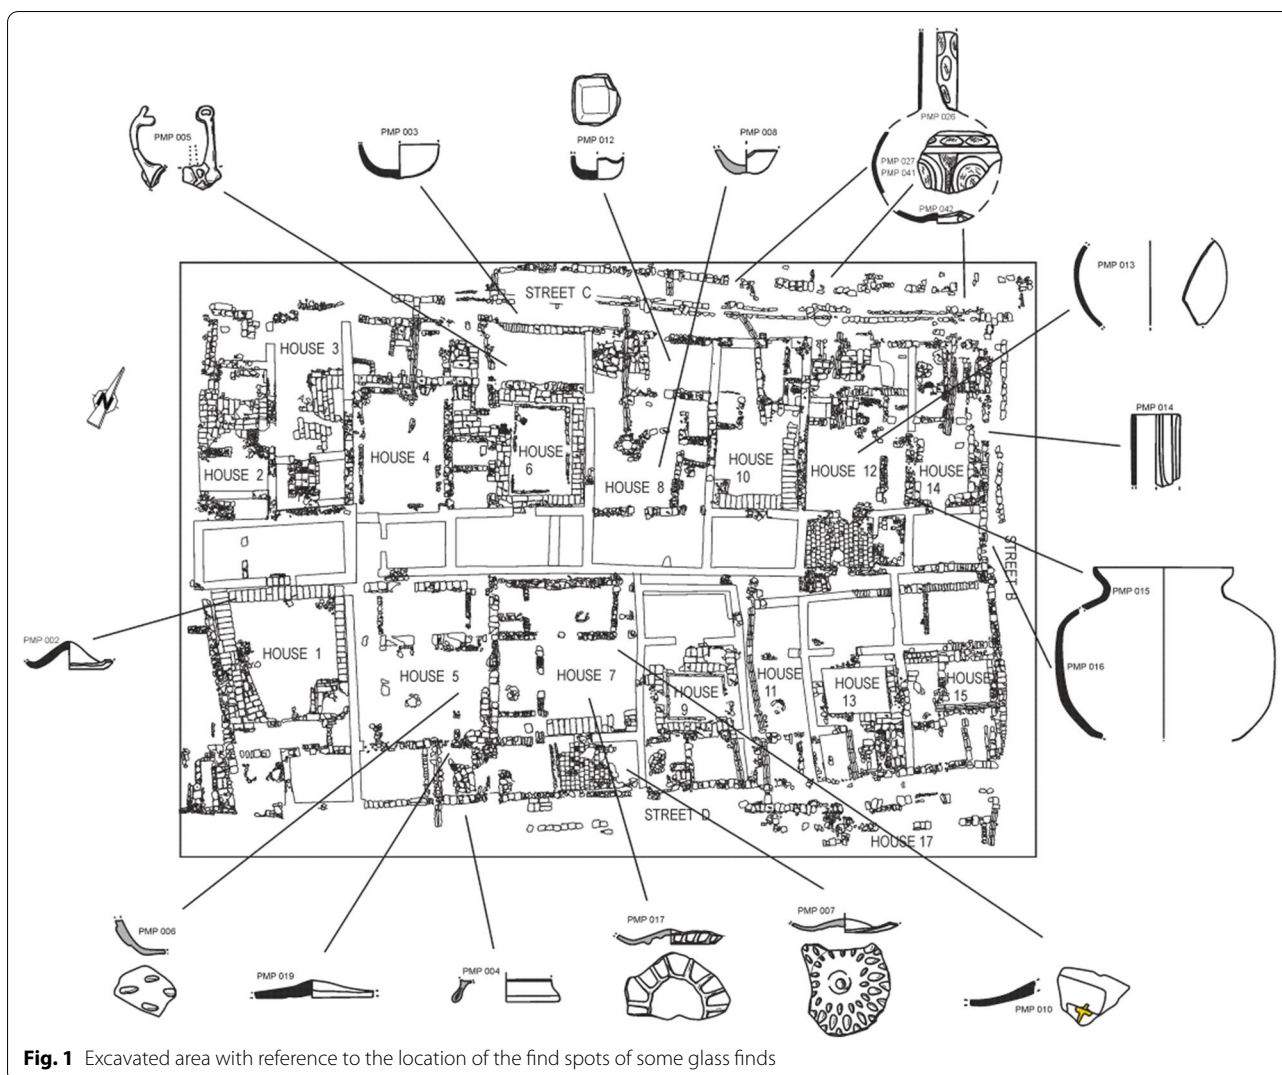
PMP 005

PMP 003

PMP 012

PMP 008

PMP 026

PMP 027
PMP 041

PMP 042

PMP 013

PMP 014

STREET C

HOUSE 3

HOUSE 2

HOUSE 4

HOUSE 6

HOUSE 8

HOUSE 10

HOUSE 12

HOUSE 14

N

STREET B

PMP 015

PMP 016

PMP 002

HOUSE 1

HOUSE 5

HOUSE 7

HOUSE 9

HOUSE 11

HOUSE 13

HOUSE 15

STREET D

HOUSE 17

PMP 006

PMP 019

PMP 004

PMP 017

PMP 007

PMP 010

**Fig. 1** Excavated area with reference to the location of the find spots of some glass finds